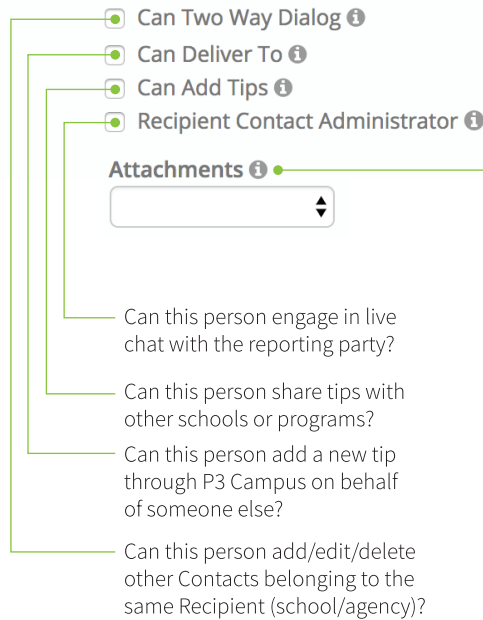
Can Two Way Dialog
Can Deliver To
Can Add Tips
Recipient Contact Administrator

Attachments

Can this person engage in live chat with the reporting party?

Can this person share tips with other schools or programs?

Can this person add a new tip through P3 Campus on behalf of someone else?

Can this person add/edit/delete other Contacts belonging to the same Recipient (school/agency)?